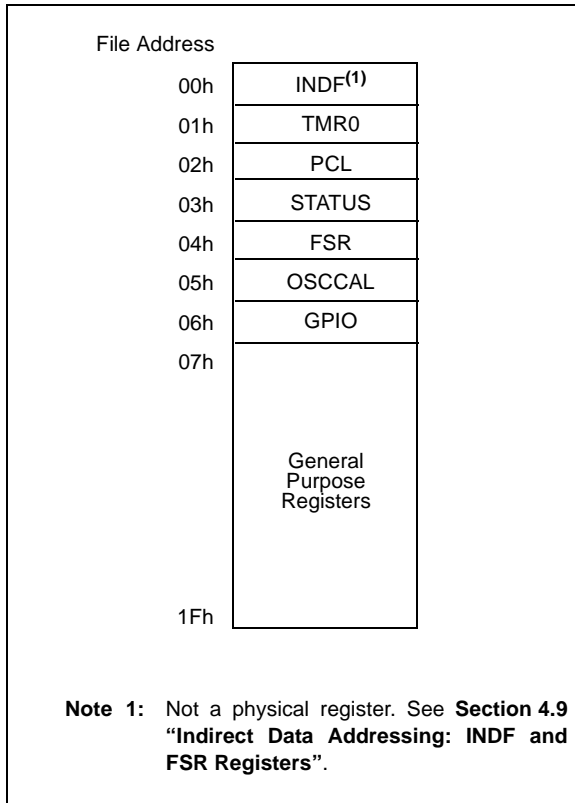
File Address

00h INDF$^{(1)}$

01h TMR0

02h PCL

03h STATUS

04h FSR

05h OSCCAL

06h GPIO

07h

General Purpose Registers

1Fh

Note 1: Not a physical register. See Section 4.9 "Indirect Data Addressing: INDF and FSR Registers".